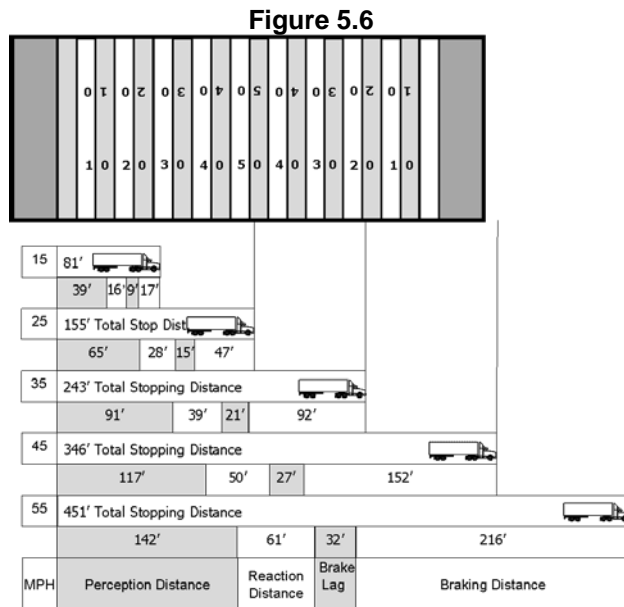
Figure 5.6

10 20 30 40 50 40 30 20 10

10 20 30 40 50 40 30 20 10

| | | | | |
|---|---|---|---|---|
| 15 | 81′ | | | |
| | 39′ | 16′ | 9′ | 17′ |
| 25 | 155′ Total Stop Dist | | | |
| | 65′ | 28′ | 15′ | 47′ |
| 35 | 243′ Total Stopping Distance | | | |
| | 91′ | 39′ | 21′ | 92′ |
| 45 | 346′ Total Stopping Distance | | | |
| | 117′ | 50′ | 27′ | 152′ |
| 55 | 451′ Total Stopping Distance | | | |
| | 142′ | 61′ | 32′ | 216′ |
| MPH | Perception Distance | Reaction Distance | Brake Lag | Braking Distance |